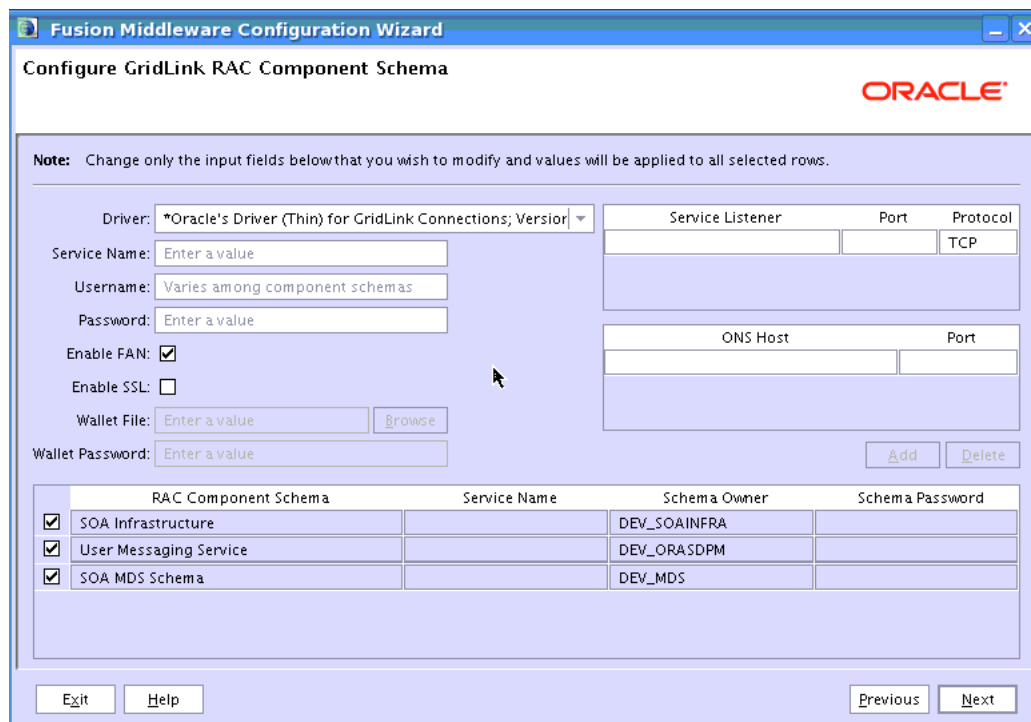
Fusion Middleware Configuration Wizard

Configure GridLink RAC Component Schema

ORACLE

Note: Change only the input fields below that you wish to modify and values will be applied to all selected rows.

Driver: *Oracle's Driver (Thin) for GridLink Connections; Versior

Service Name: Enter a value

Username: Varies among component schemas

Password: Enter a value

Enable FAN: ☑

Enable SSL: ☐

Wallet File: Enter a value Browse

Wallet Password: Enter a value

| Service Listener | Port | Protocol |
|---|---|---|
| | | TCP |

| ONS Host | Port |
|---|---|
| | |

Add Delete

| | RAC Component Schema | Service Name | Schema Owner | Schema Password |
|---|---|---|---|---|
| ☑ | SOA Infrastructure | | DEV_SOAINFRA | |
| ☑ | User Messaging Service | | DEV_ORASDPM | |
| ☑ | SOA MDS Schema | | DEV_MDS | |

Exit Help Previous Next